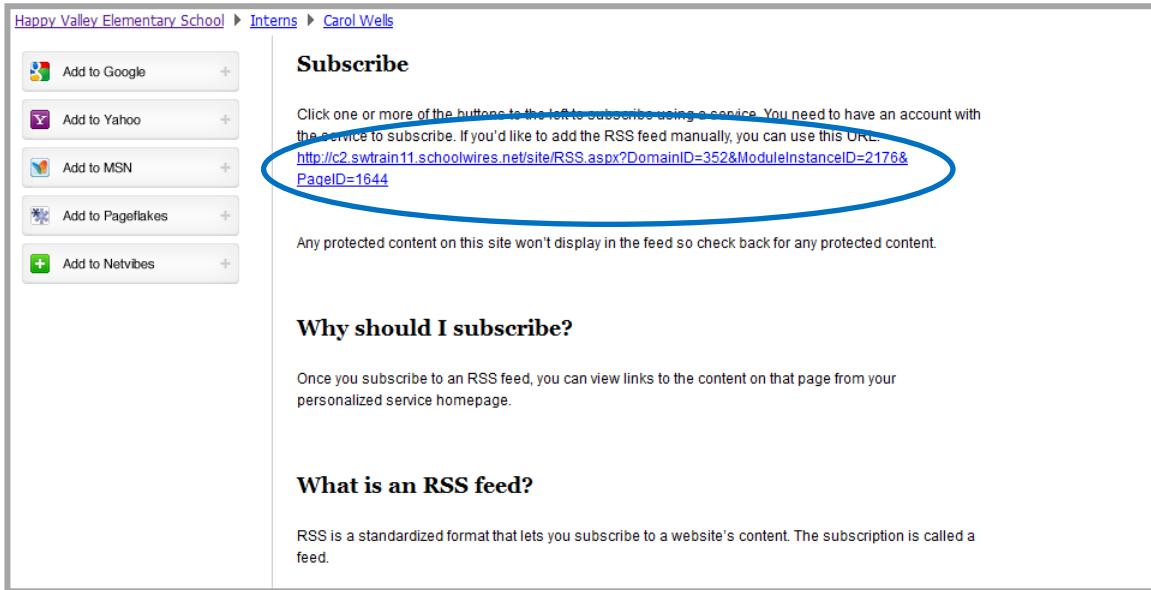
Happy Valley Elementary School ▶ Interns ▶ Carol Wells

Add to Google +

Add to Yahoo +

Add to MSN +

Add to Pageflakes +

Add to Netvibes +

Subscribe

Click one or more of the buttons to the left to subscribe using a service. You need to have an account with the service to subscribe. If you'd like to add the RSS feed manually, you can use this URL: http://c2.swtrain11.schoolwires.net/site/RSS.aspx?DomainID=352&ModuleInstanceID=2176&PageID=1644

Any protected content on this site won't display in the feed so check back for any protected content.

Why should I subscribe?

Once you subscribe to an RSS feed, you can view links to the content on that page from your personalized service homepage.

What is an RSS feed?

RSS is a standardized format that lets you subscribe to a website's content. The subscription is called a feed.